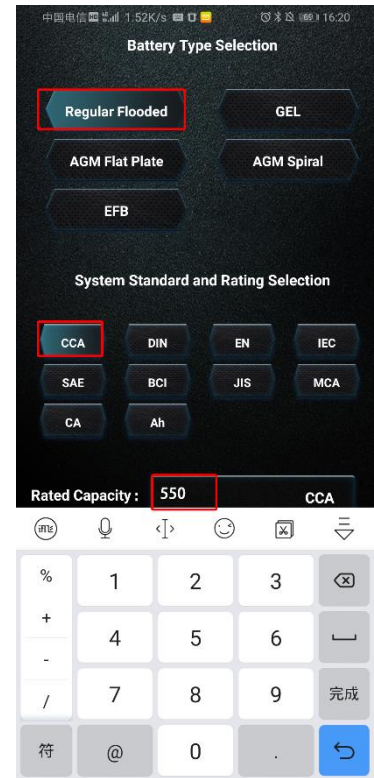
中国电信 1.52K/s 16:20

Battery Type Selection

Regular Flooded

GEL

AGM Flat Plate

AGM Spiral

EFB

System Standard and Rating Selection

CCA

DIN

EN

IEC

SAE

BCI

JIS

MCA

CA

Ah

Rated Capacity : 550 CCA

%
+
-
/
符
1
2
3
4
5
6
7
8
9
完成
@
0
.